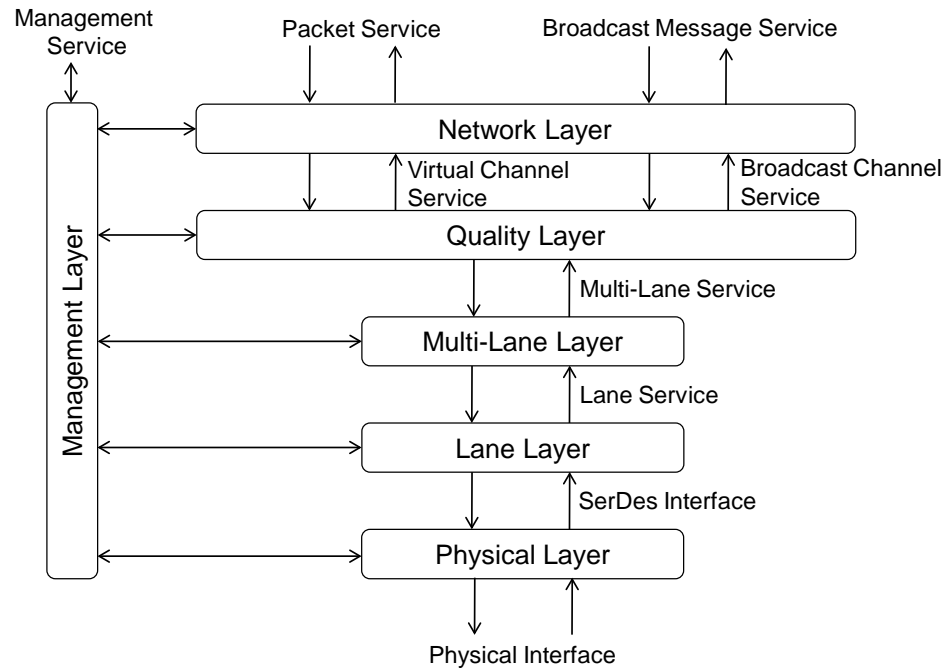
Management Service

Packet Service

Broadcast Message Service

Network Layer

Virtual Channel Service

Broadcast Channel Service

Quality Layer

Multi-Lane Service

Multi-Lane Layer

Lane Service

Lane Layer

SerDes Interface

Physical Layer

Physical Interface

Management Layer